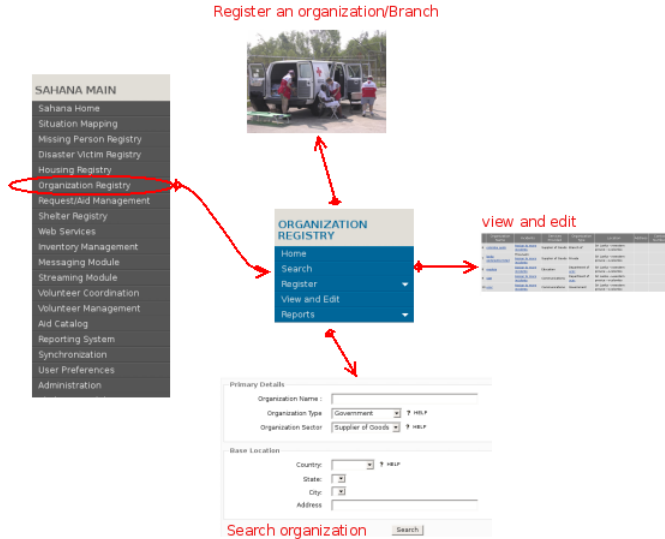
Register an organization/Branch

SAHANA MAIN
Sahana Home
Situation Mapping
Missing Person Registry
Disaster Victim Registry
Housing Registry
Organization Registry
Request/Aid Management
Shelter Registry
Web Services
Inventory Management
Messaging Module
Streaming Module
Volunteer Coordination
Volunteer Management
Aid Catalog
Reporting System
Synchronization
User Preferences
Administration

ORGANIZATION REGISTRY
Home
Search
Register
View and Edit
Reports

view and edit

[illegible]

Primary Details
Organization Name :
Organization Type Government ? HELP
Organization Sector Supplier of Goods ? HELP

Base Location
Country: ? HELP
State:
City:
Address

Search organization
Search